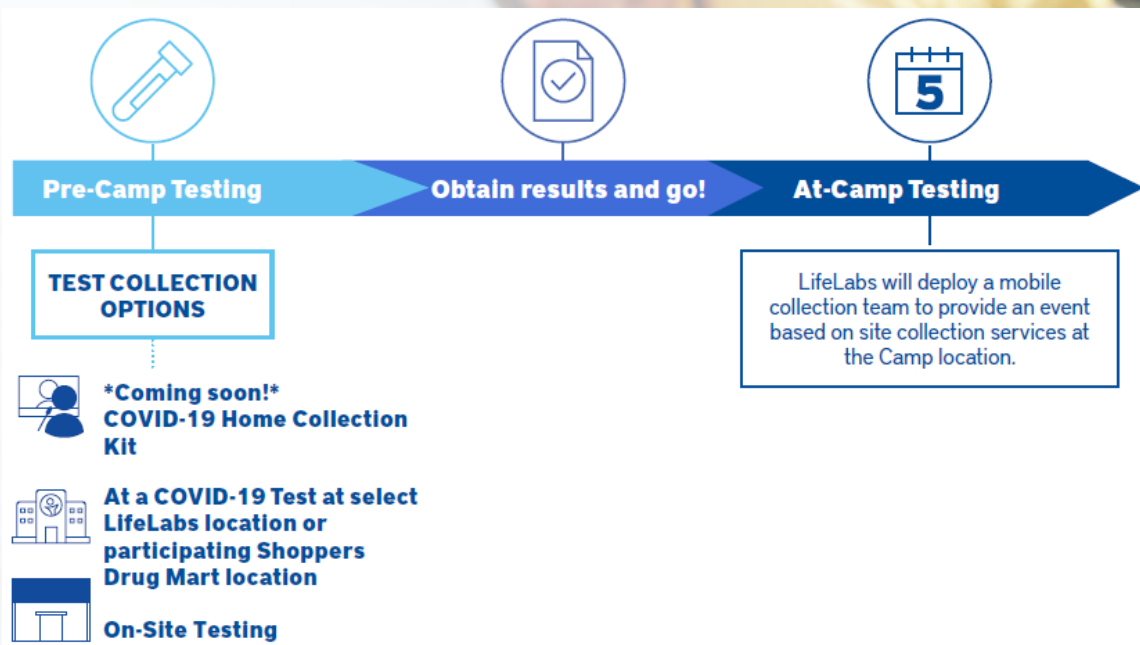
5

Pre-Camp Testing

Obtain results and go!

At-Camp Testing

TEST COLLECTION OPTIONS

*Coming soon!* COVID-19 Home Collection Kit

At a COVID-19 Test at select LifeLabs location or participating Shoppers Drug Mart location

On-Site Testing

LifeLabs will deploy a mobile collection team to provide an event based on site collection services at the Camp location.